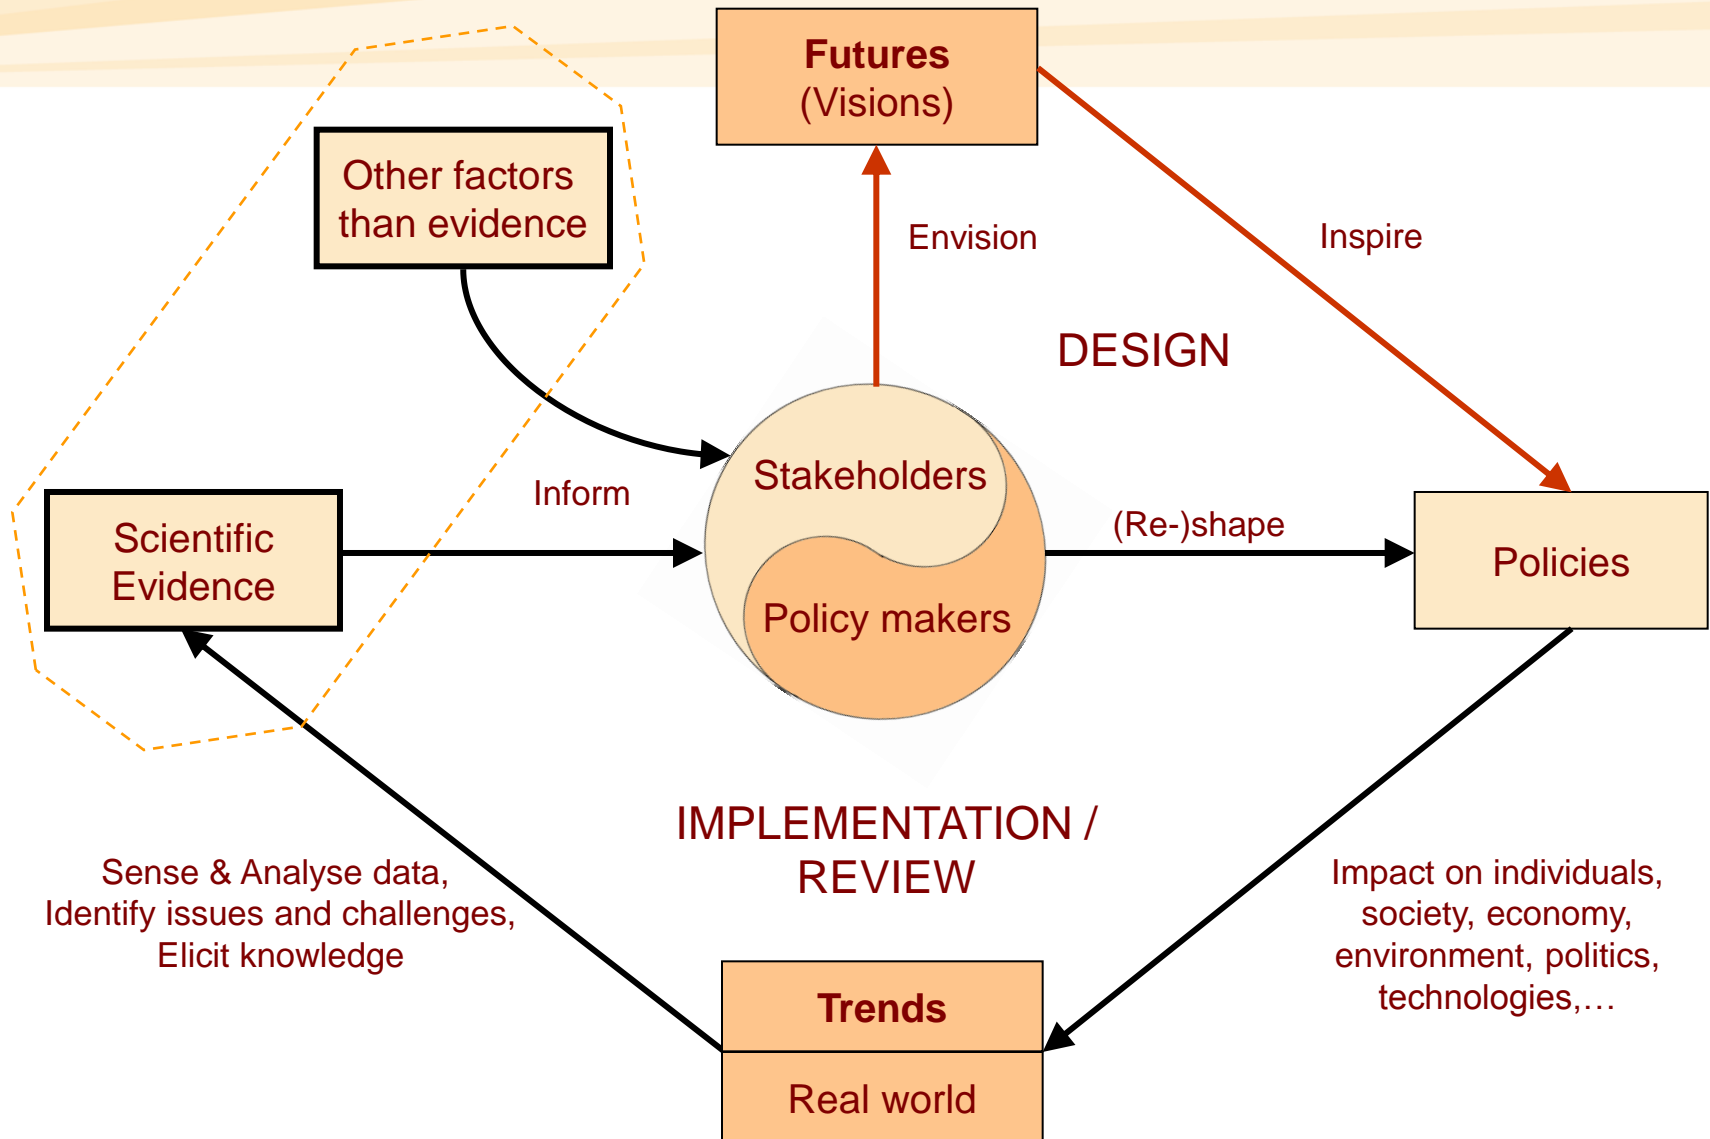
Futures
(Visions)

Other factors than evidence

Envision

Inspire

DESIGN

Inform

Stakeholders

(Re-)shape

Scientific Evidence

Policy makers

Policies

IMPLEMENTATION / REVIEW

Sense & Analyse data,
Identify issues and challenges,
Elicit knowledge

Impact on individuals, society, economy, environment, politics, technologies,…

Trends

Real world